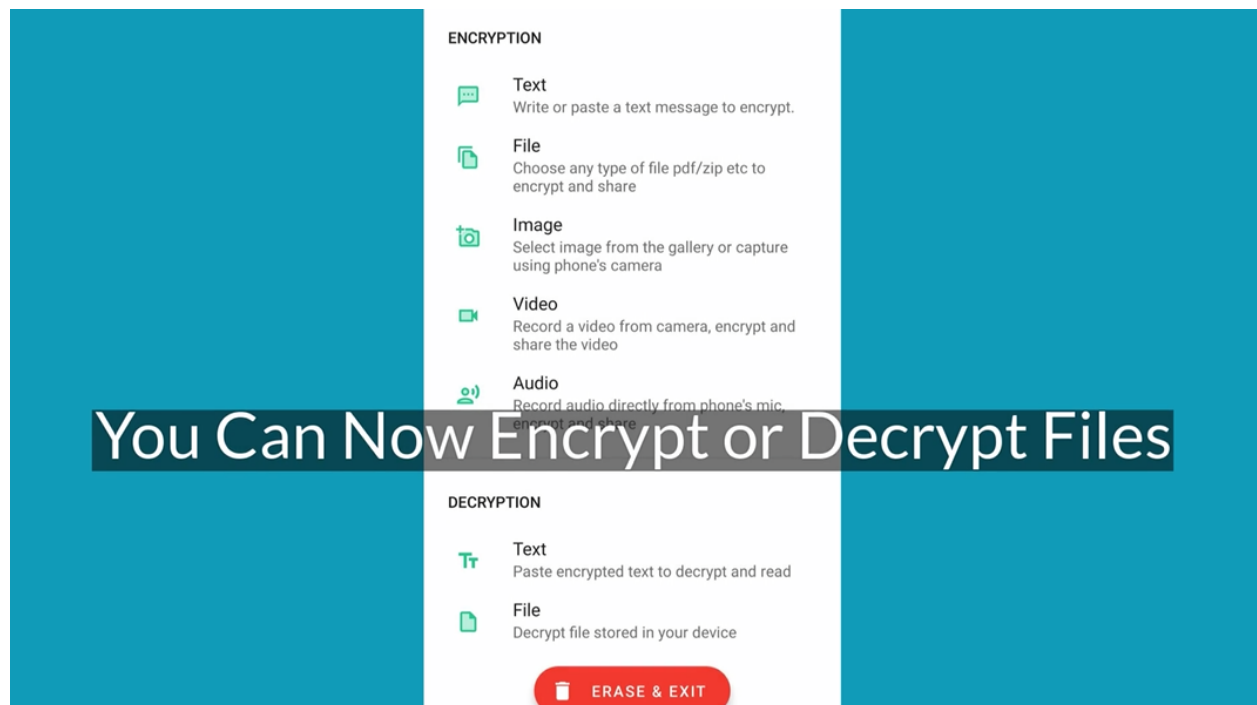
ENCRYPTION

Text
Write or paste a text message to encrypt.

File
Choose any type of file pdf/zip etc to encrypt and share

Image
Select image from the gallery or capture using phone's camera

Video
Record a video from camera, encrypt and share the video

Audio
Record audio directly from phone's mic, encrypt and share

You Can Now Encrypt or Decrypt Files

DECRYPTION

Text
Paste encrypted text to decrypt and read

File
Decrypt file stored in your device

ERASE & EXIT